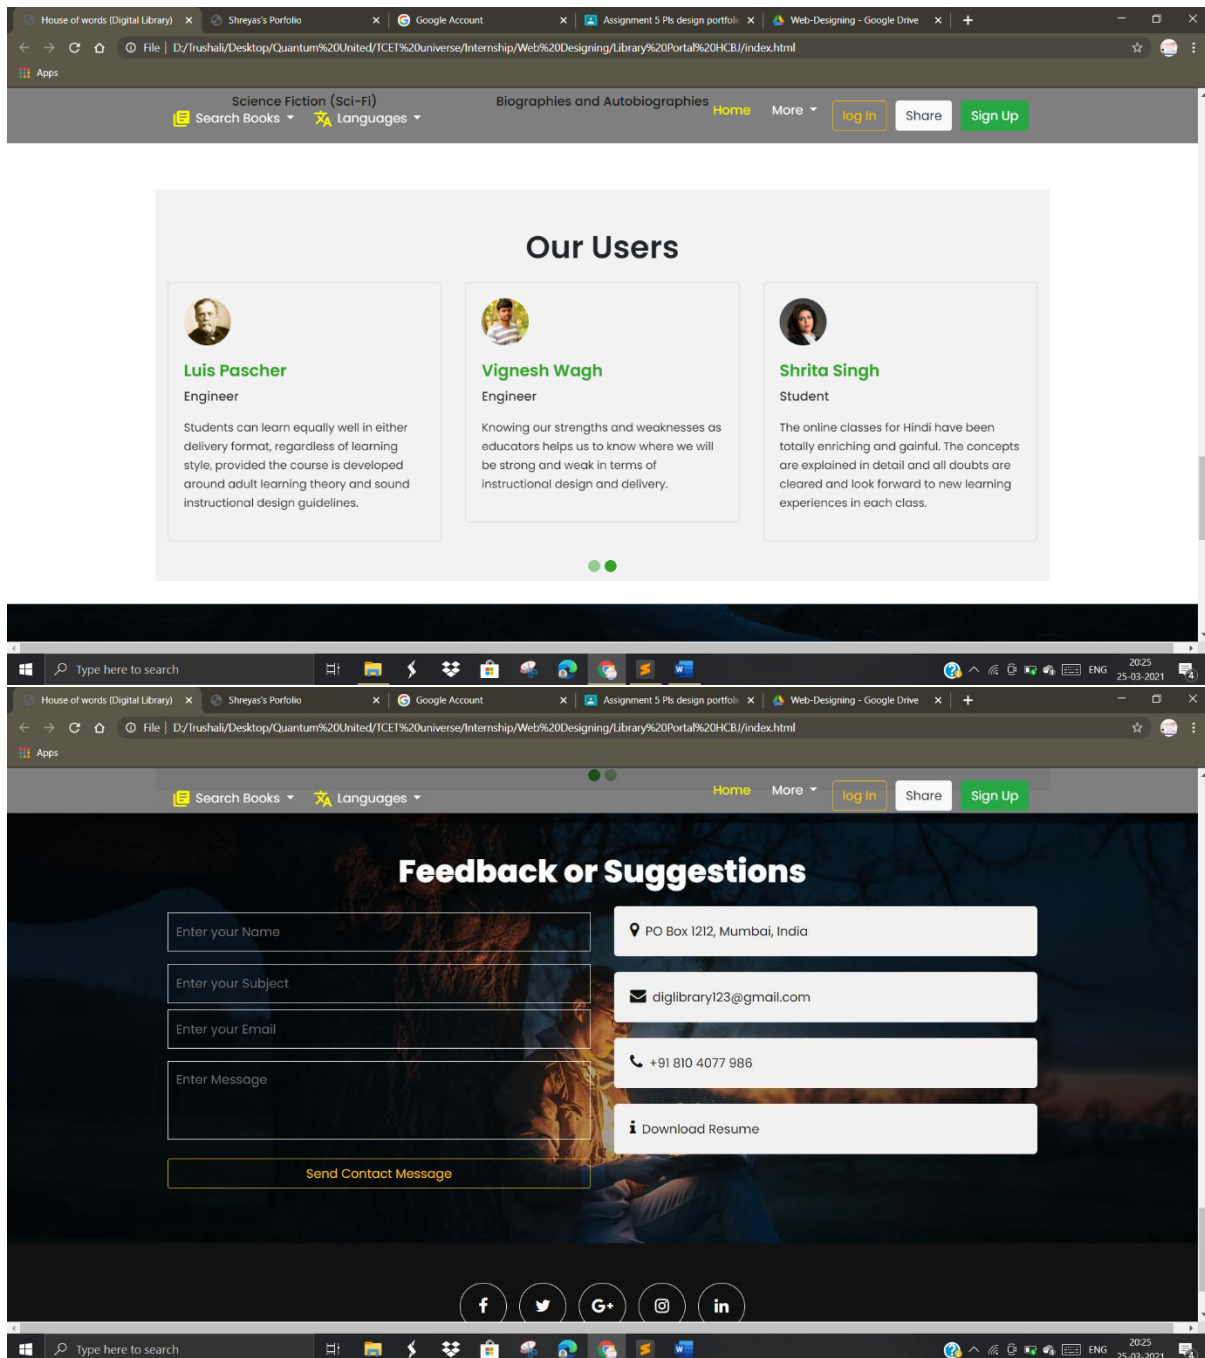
House of words (Digital Library) × Shreyas's Porfolio × Google Account × Assignment 5 Pls design portfolio × Web-Designing - Google Drive × +

File | D:/Trushali/Desktop/Quantum%20United/TCET%20universe/Internship/Web%20Designing/Library%20Portal%20HCBJ/index.html

Apps

Science Fiction (Sci-Fi)
Biographies and Autobiographies
Search Books Languages Home More log In Share Sign Up

Our Users

Luis Pascher
Engineer
Students can learn equally well in either delivery format, regardless of learning style, provided the course is developed around adult learning theory and sound instructional design guidelines.

Vignesh Wagh
Engineer
Knowing our strengths and weaknesses as educators helps us to know where we will be strong and weak in terms of instructional design and delivery.

Shrita Singh
Student
The online classes for Hindi have been totally enriching and gainful. The concepts are explained in detail and all doubts are cleared and look forward to new learning experiences in each class.

Type here to search
ENG 20:25 25-03-2021

House of words (Digital Library) × Shreyas's Porfolio × Google Account × Assignment 5 Pls design portfolio × Web-Designing - Google Drive × +

File | D:/Trushali/Desktop/Quantum%20United/TCET%20universe/Internship/Web%20Designing/Library%20Portal%20HCBJ/index.html

Apps

Search Books Languages Home More log In Share Sign Up

Feedback or Suggestions

Enter your Name
Enter your Subject
Enter your Email
Enter Message
Send Contact Message

PO Box 1212, Mumbai, India
diglibrary123@gmail.com
+91 810 4077 986
Download Resume

Type here to search
ENG 20:25 25-03-2021